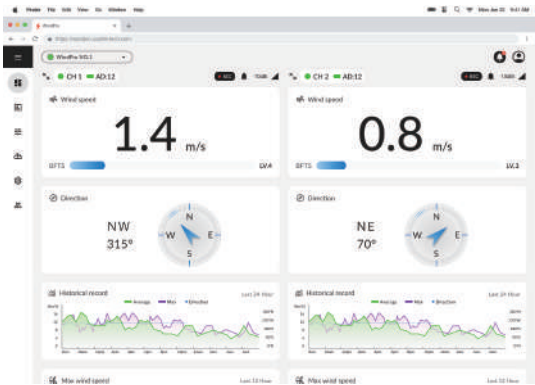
Firefox File Edit View Go Window Help

WindPro

WindPro WS1

CH 1 AD:12

CH 2 AD:12

Wind speed

1.4 m/s

BFTS LV.4

Wind speed

0.8 m/s

BFTS LV.3

Direction

NW
315°

N
W E
S

Direction

NE
70°

N
W E
S

Historical record

Last 24 Hour

Average Max Direction

Historical record

Last 24 Hour

Average Max Direction

Max wind speed

Last 10 Hour

Max wind speed

Last 10 Hour